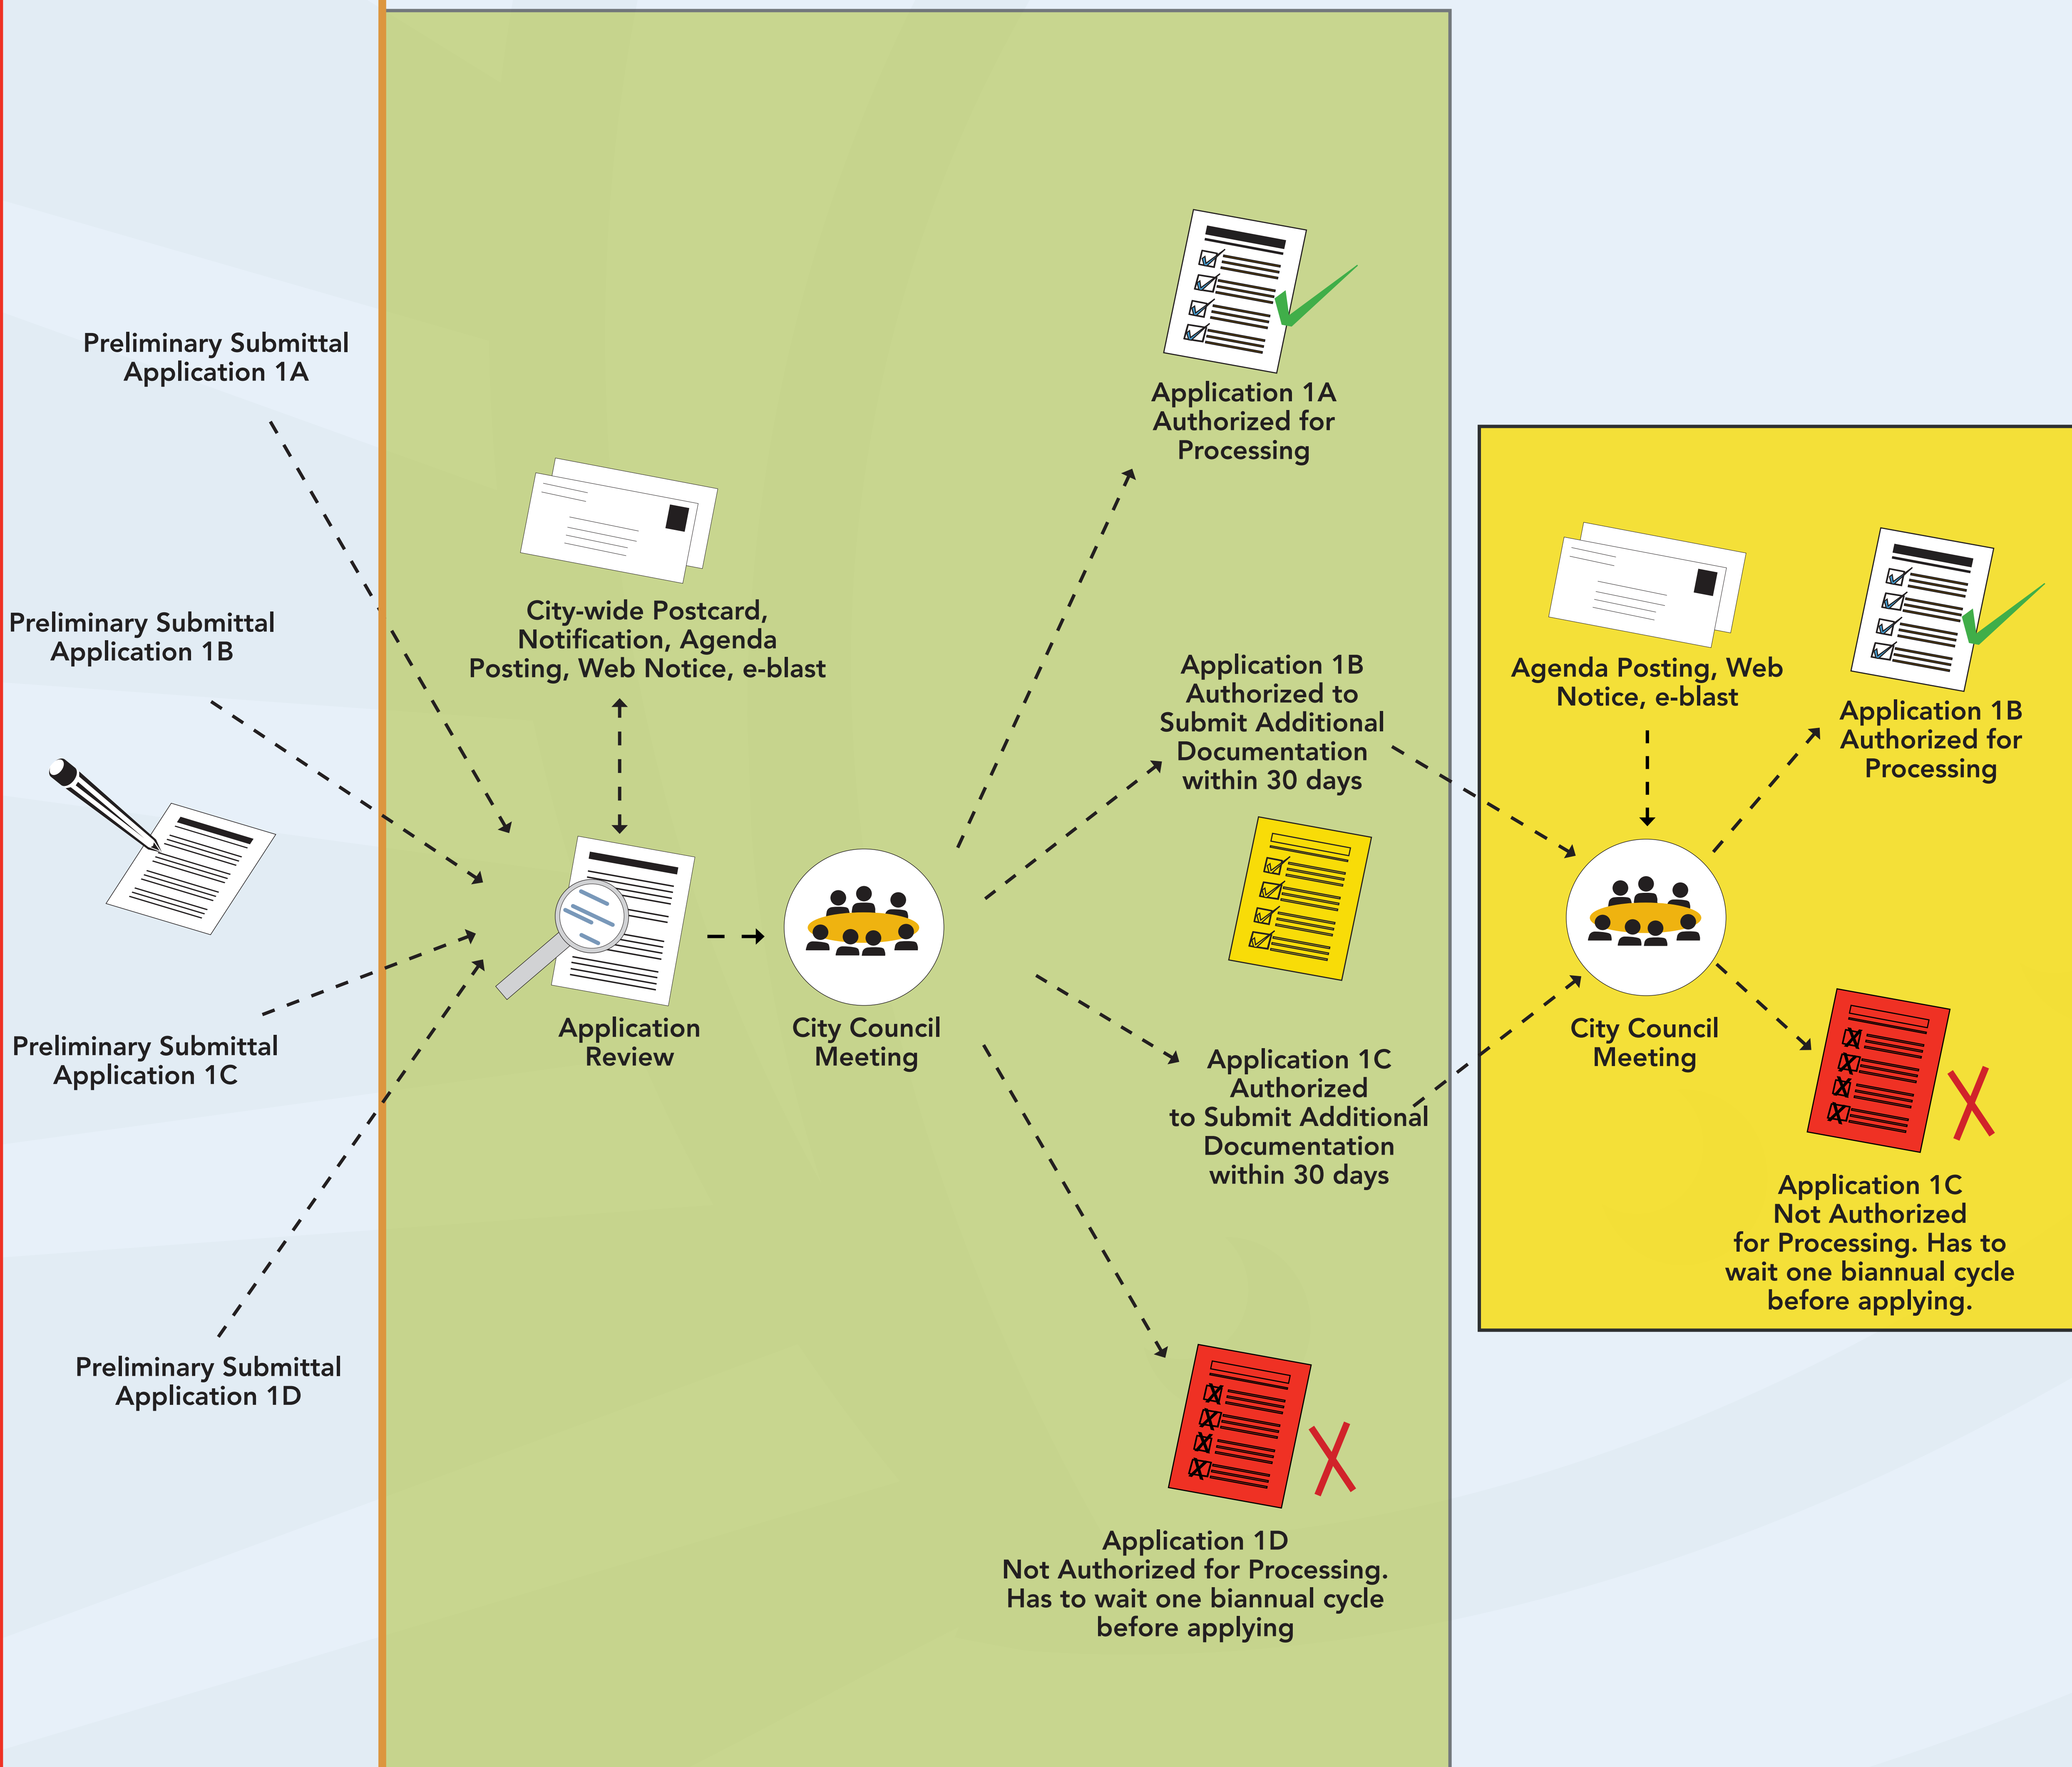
Preliminary Submittal Application 1A

Preliminary Submittal Application 1B

Preliminary Submittal Application 1C

Preliminary Submittal Application 1D

City-wide Postcard, Notification, Agenda Posting, Web Notice, e-blast

Application Review

City Council Meeting

Application 1A Authorized for Processing

Application 1B Authorized to Submit Additional Documentation within 30 days

Application 1C Authorized to Submit Additional Documentation within 30 days

Application 1D Not Authorized for Processing. Has to wait one biannual cycle before applying

Agenda Posting, Web Notice, e-blast

Application 1B Authorized for Processing

City Council Meeting

Application 1C Not Authorized for Processing. Has to wait one biannual cycle before applying.